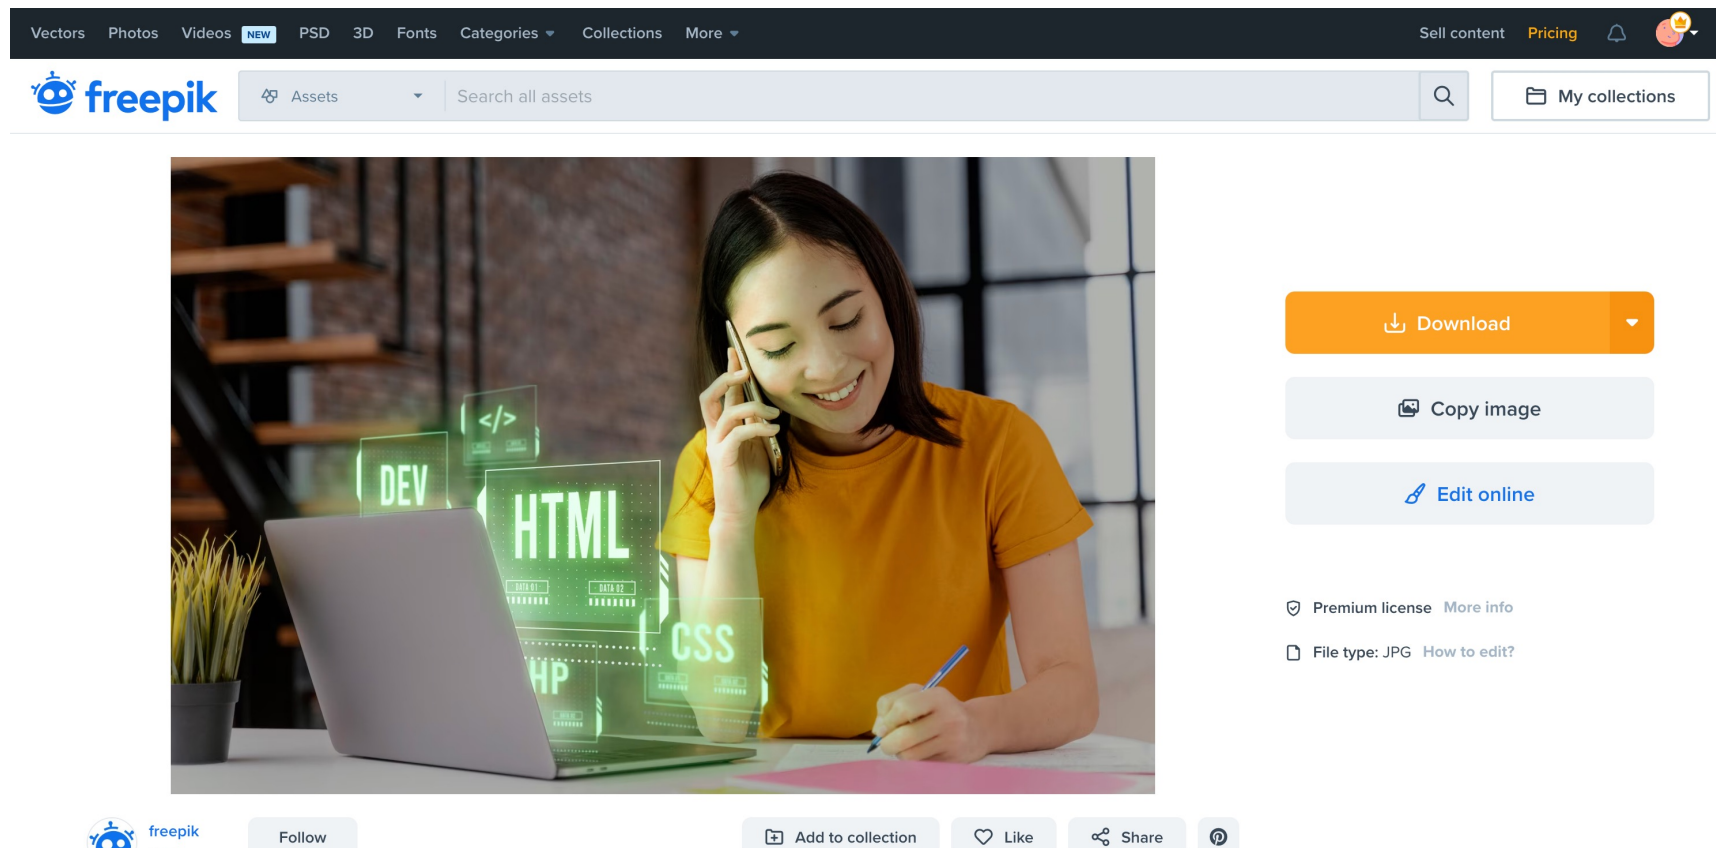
Vectors Photos Videos NEW PSD 3D Fonts Categories Collections More Sell content Pricing

freepik Assets Search all assets My collections

</>
DEV
HTML
DATA 01 DATA 02
CSS
HP

Download

Copy image

Edit online

Premium license More info

File type: JPG How to edit?

freepik Follow Add to collection Like Share